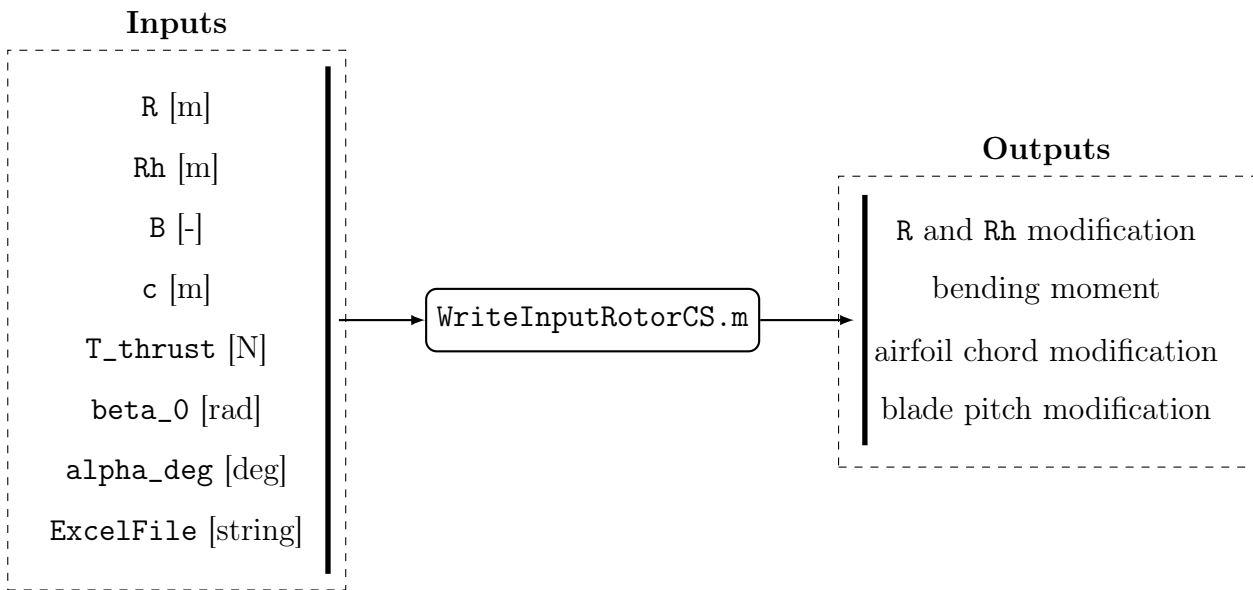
Inputs

R [m]

Rh [m]

B [-]

c [m]

T_thrust [N]

beta_0 [rad]

alpha_deg [deg]

ExcelFile [string]

WriteInputRotorCS.m

Outputs

R and Rh modification

bending moment

airfoil chord modification

blade pitch modification